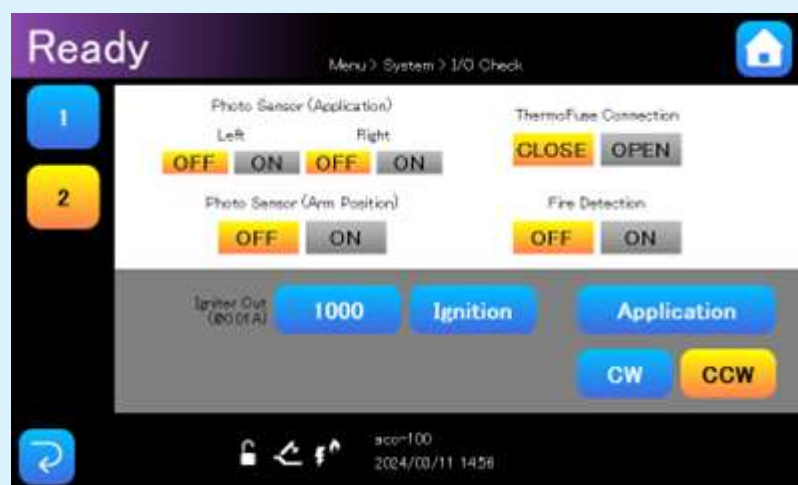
Ready

Menu > System > I/O Check

1

2

Photo Sensor (Application)

Left

Right

OFF ON OFF ON

ThermoFuse Connection

CLOSE OPEN

Photo Sensor (Arm Position)

OFF ON

Fire Detection

OFF ON

Igniter Out (@0.01A)

1000

Ignition

Application

CW

CCW

aco-100

2024/03/11 1456